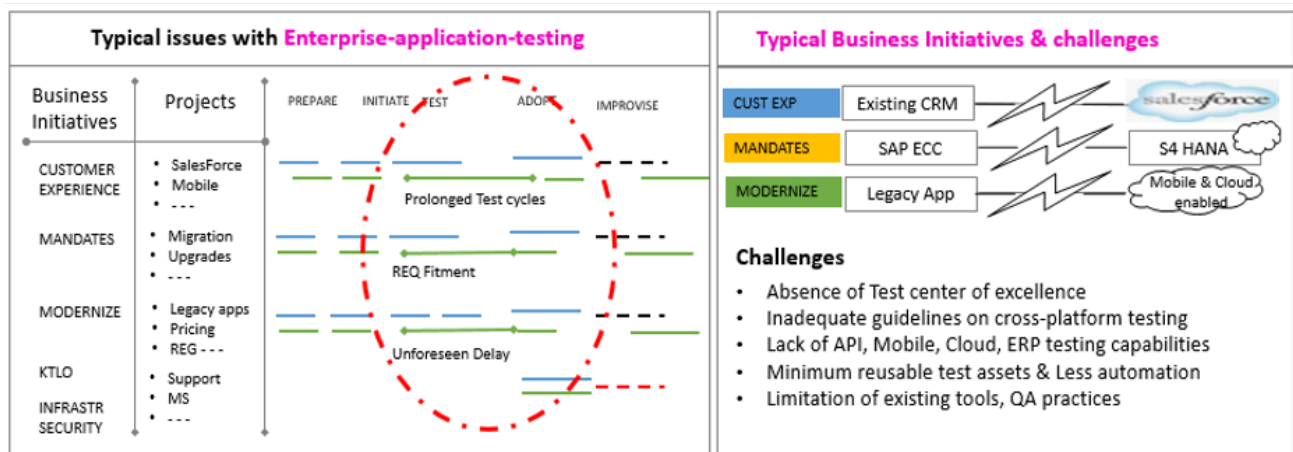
Typical issues with Enterprise-application-testing

| Business Initiatives | Projects |
|---|---|
| CUSTOMER EXPERIENCE | • SalesForce • Mobile • - - - |
| MANDATES | • Migration • Upgrades • - - - |
| MODERNIZE | • Legacy apps • Pricing • REG - - - |
| KTLO | • Support • MS • - - - |
| INFRASTR SECURITY | |

PREPARE INITIATE TEST ADOPT IMPROVISE

Prolonged Test cycles

REQ Fitment

Unforeseen Delay

Typical Business Initiatives & challenges

CUST EXP
Existing CRM
salesforce

MANDATES
SAP ECC
S4 HANA

MODERNIZE
Legacy App
Mobile & Cloud enabled

Challenges
• Absence of Test center of excellence
• Inadequate guidelines on cross-platform testing
• Lack of API, Mobile, Cloud, ERP testing capabilities
• Minimum reusable test assets & Less automation
• Limitation of existing tools, QA practices